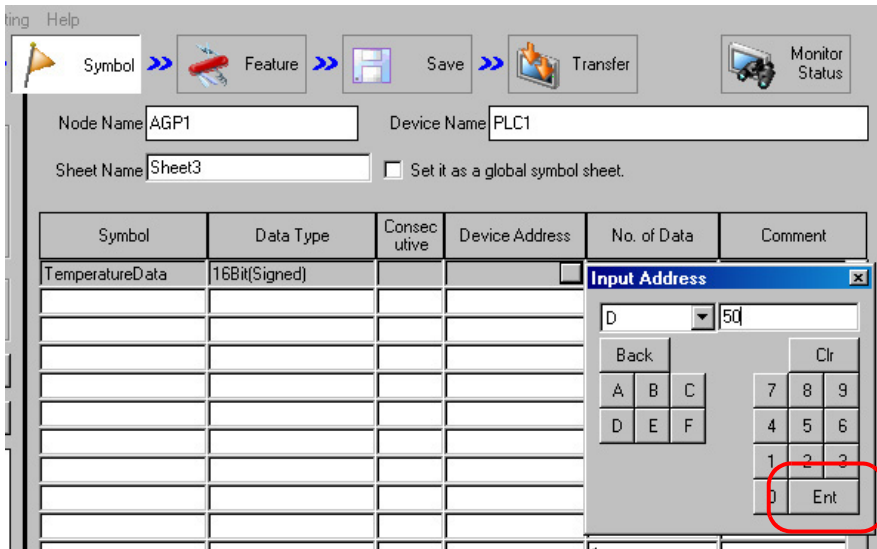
ting Help

Symbol Feature Save Transfer Monitor Status

Node Name AGP1
Device Name PLC1
Sheet Name Sheet3
Set it as a global symbol sheet.

| Symbol | Data Type | Consecutive | Device Address | No. of Data | Comment |
|---|---|---|---|---|---|
| TemperatureData | 16Bit(Signed) | | | | |

Input Address
D 50
Back Clr
A B C
D E F
7 8 9
4 5 6
1 2 3
0 Ent